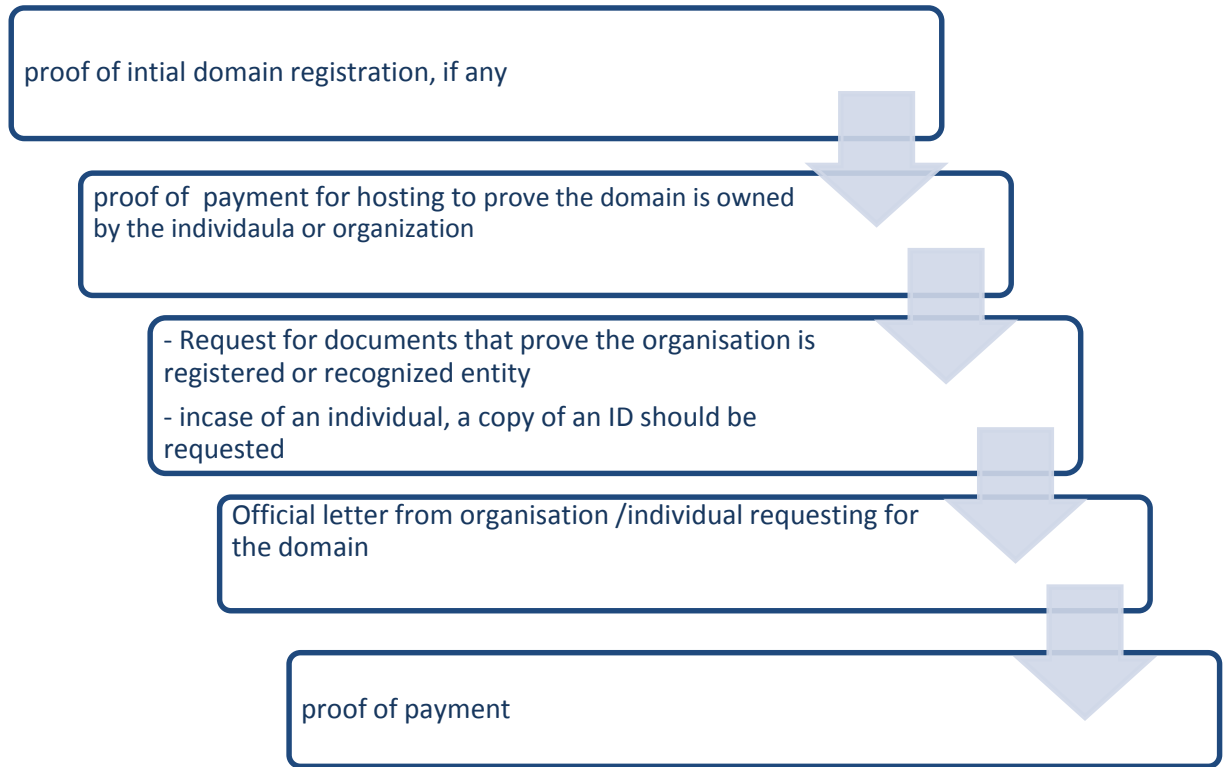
proof of intial domain registration, if any

proof of payment for hosting to prove the domain is owned by the individaula or organization

- Request for documents that prove the organisation is registered or recognized entity

- incase of an individual, a copy of an ID should be requested

Official letter from organisation /individual requesting for the domain

proof of payment